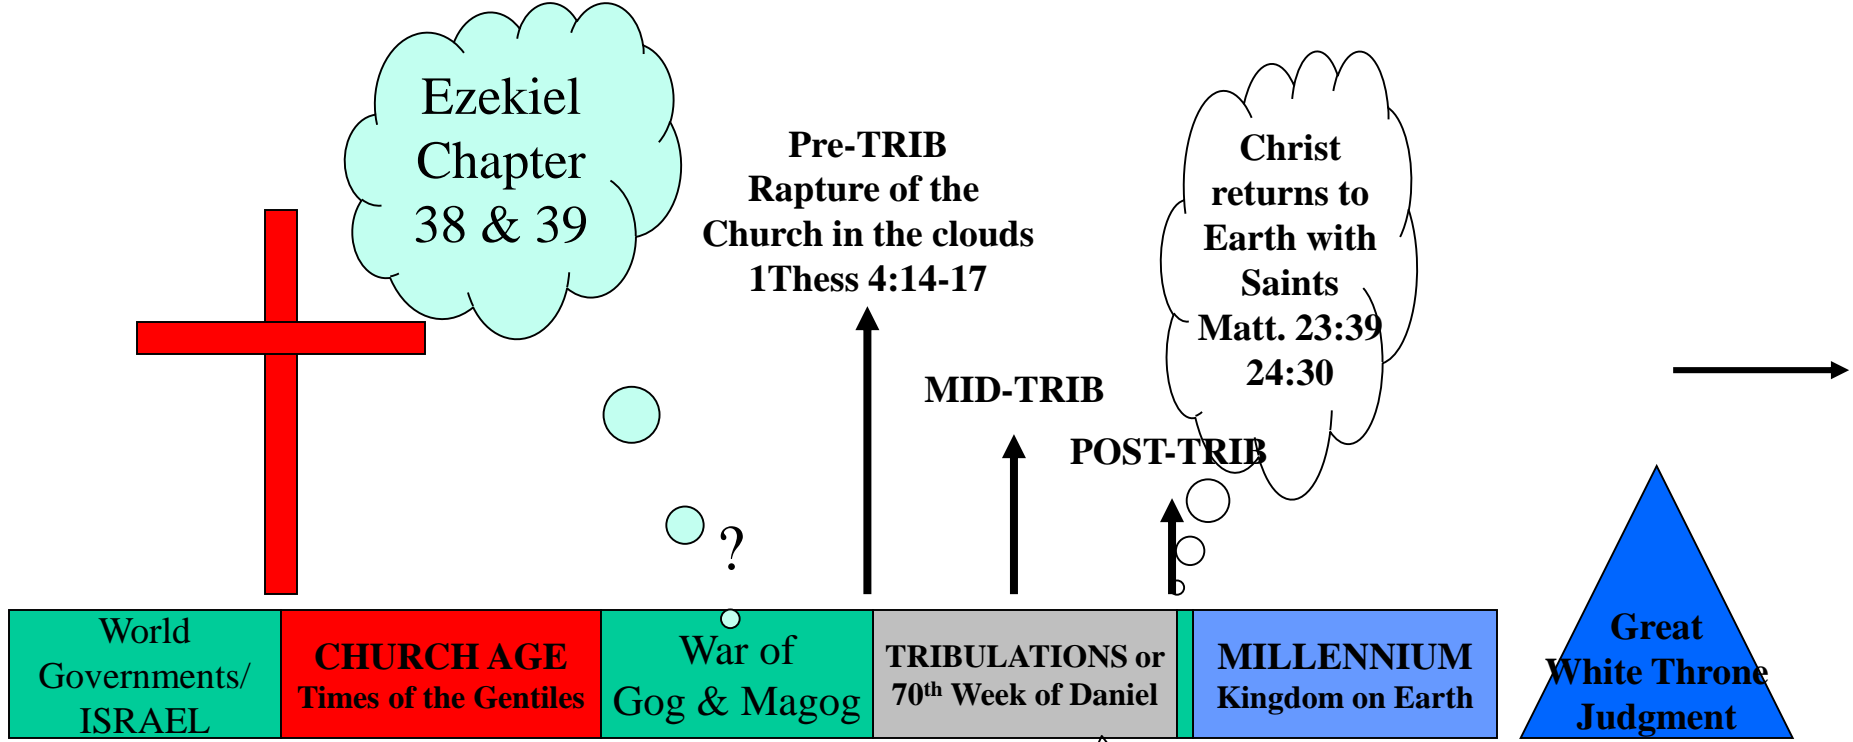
Ezekiel Chapter 38 & 39

Pre-TRIB Rapture of the Church in the clouds 1Thess 4:14-17

Christ returns to Earth with Saints Matt. 23:39 24:30

MID-TRIB

POST-TRIB

?

World Governments/ ISRAEL

CHURCH AGE Times of the Gentiles

War of Gog & Magog

TRIBULATIONS or $70^{th}$ Week of Daniel

MILLENNIUM Kingdom on Earth

Great White Throne Judgment